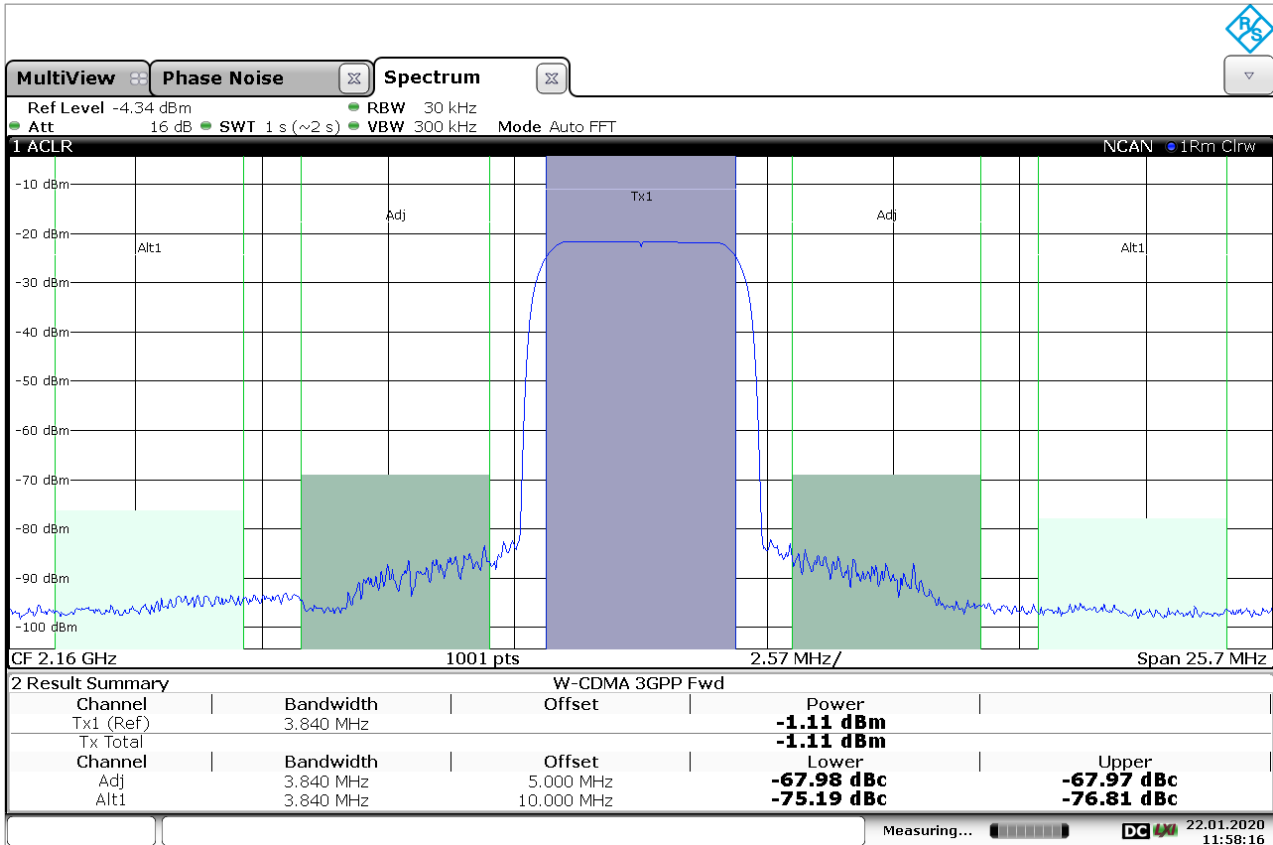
R&S

MultiView | Phase Noise | Spectrum

Ref Level -4.34 dBm
Att 16 dB SWT 1 s (~2 s) RBW 30 kHz VBW 300 kHz Mode Auto FFT

1 ACLR NCAN 1Rm Clrw

-10 dBm
-20 dBm
-30 dBm
-40 dBm
-50 dBm
-60 dBm
-70 dBm
-80 dBm
-90 dBm
-100 dBm

Alt1 Adj Tx1 Adj Alt1

CF 2.16 GHz 1001 pts 2.57 MHz/ Span 25.7 MHz

2 Result Summary W-CDMA 3GPP Fwd

| Channel | Bandwidth | Offset | Power | |
|---|---|---|---|---|
| Tx1 (Ref) | 3.840 MHz | | -1.11 dBm | |
| Tx Total | | | -1.11 dBm | |
| Channel | Bandwidth | Offset | Lower | Upper |
| Adj | 3.840 MHz | 5.000 MHz | -67.98 dBc | -67.97 dBc |
| Alt1 | 3.840 MHz | 10.000 MHz | -75.19 dBc | -76.81 dBc |

Measuring... DC LXI 22.01.2020 11:58:16